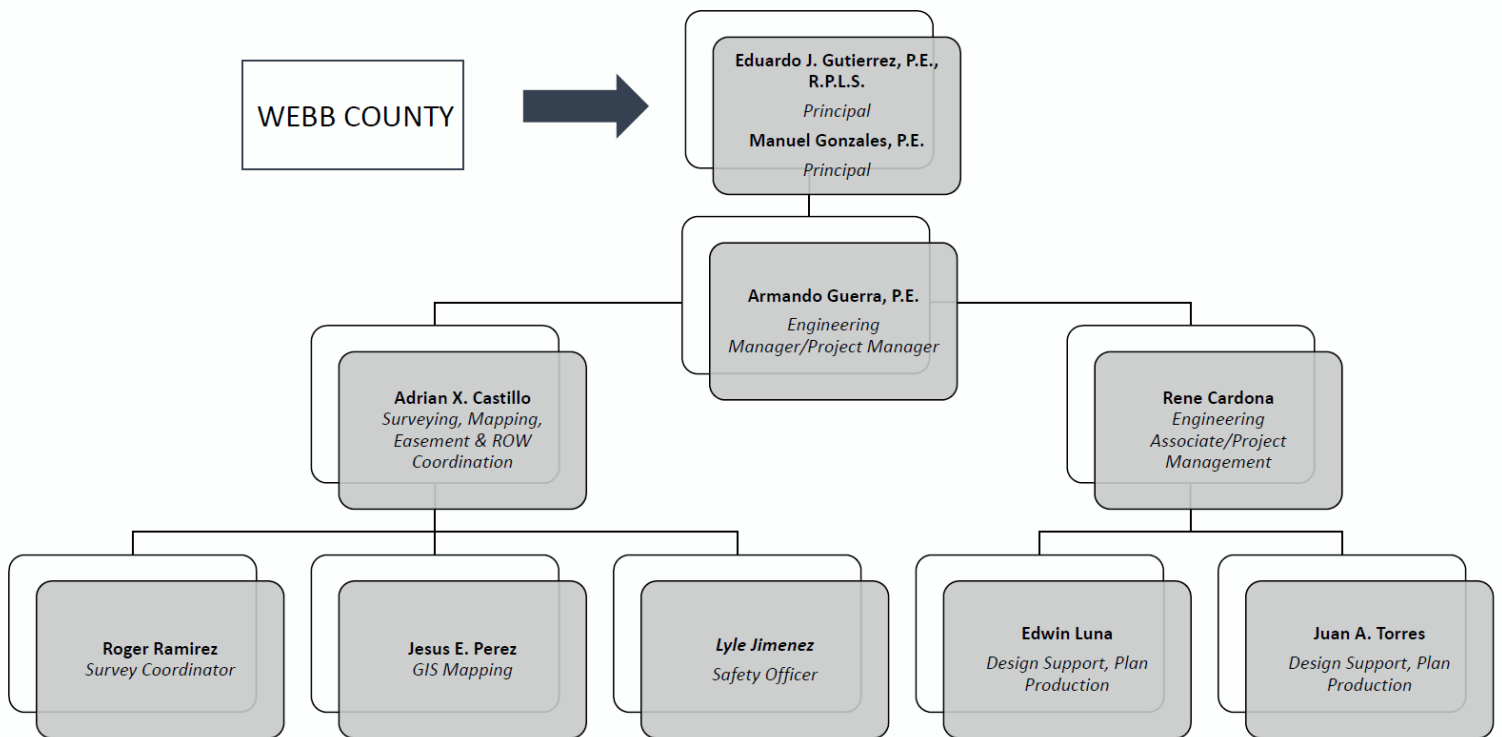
WEBB COUNTY

**Eduardo J. Gutierrez, P.E., R.P.L.S.**
*Principal*
**Manuel Gonzales, P.E.**
*Principal*

**Armando Guerra, P.E.**
*Engineering Manager/Project Manager*

**Adrian X. Castillo**
*Surveying, Mapping, Easement & ROW Coordination*

**Rene Cardona**
*Engineering Associate/Project Management*

**Roger Ramirez**
*Survey Coordinator*

**Jesus E. Perez**
*GIS Mapping*

***Lyle Jimenez***
*Safety Officer*

**Edwin Luna**
*Design Support, Plan Production*

**Juan A. Torres**
*Design Support, Plan Production*